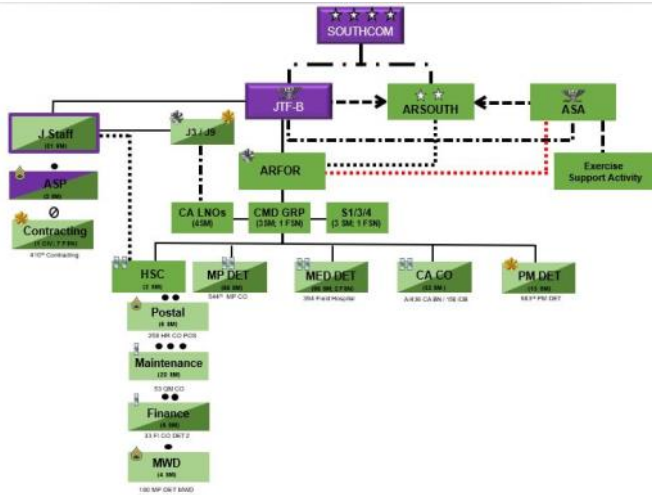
SOUTHCOM

JTF-B

ARSOUTH

ASA

J Staff
(61 SM)

J3 / J9

ARFOR

Exercise Support Activity

ASP
(2 SM)

Contracting
(1 CIV, 7 F SM)

410th Contracting

CA LNOs
(4SM)

CMD GRP
(3SM; 1 FSN)

S1/3/4
(3 SM; 1 FSN)

HSC
(2 SM)

MP DET
(60 SM)

544th MP CO

MED DET
(36 SM, 27 SM)

364 Field Hospital

CA CO
(53 SM)

A/430 CA BN / 156 CB

PM DET
(12 SM)

883rd PM DET

Postal
(6 SM)

209 HR CO POS

Maintenance
(20 SM)

53 QM CO

Finance
(4 SM)

33 FI CO DET 2

MWD
(4 SM)

100 MP DET MWD